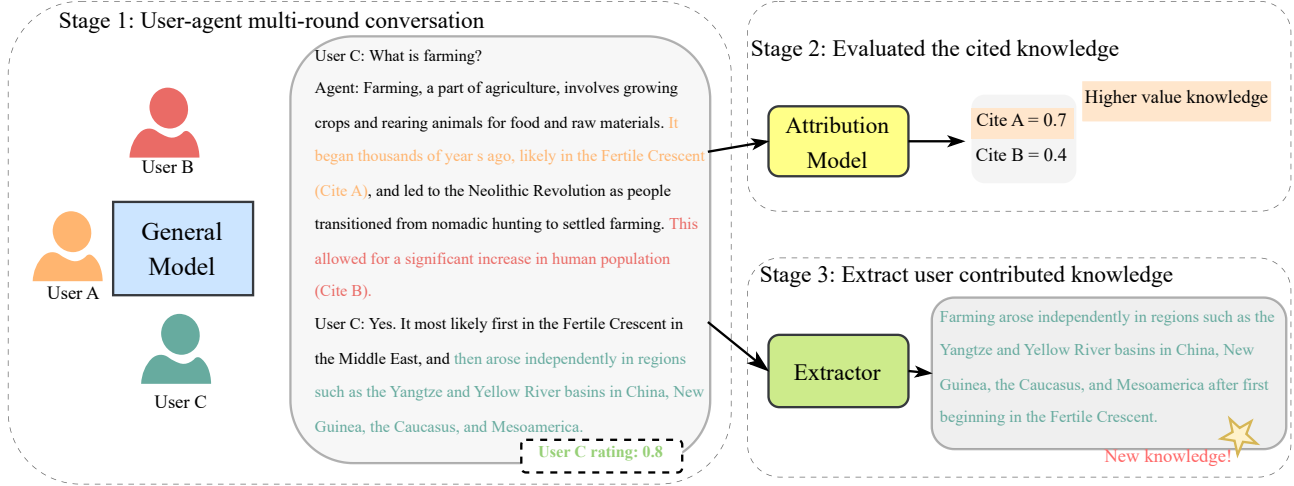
Stage 1: User-agent multi-round conversation

User B

General Model

User A

User C

User C: What is farming?

Agent: Farming, a part of agriculture, involves growing crops and rearing animals for food and raw materials. It began thousands of year s ago, likely in the Fertile Crescent (Cite A), and led to the Neolithic Revolution as people transitioned from nomadic hunting to settled farming. This allowed for a significant increase in human population (Cite B).

User C: Yes. It most likely first in the Fertile Crescent in the Middle East, and then arose independently in regions such as the Yangtze and Yellow River basins in China, New Guinea, the Caucasus, and Mesoamerica.

User C rating: 0.8

Stage 2: Evaluated the cited knowledge

Attribution Model

Cite A = 0.7

Cite B = 0.4

Higher value knowledge

Stage 3: Extract user contributed knowledge

Extractor

Farming arose independently in regions such as the Yangtze and Yellow River basins in China, New Guinea, the Caucasus, and Mesoamerica after first beginning in the Fertile Crescent.

New knowledge!